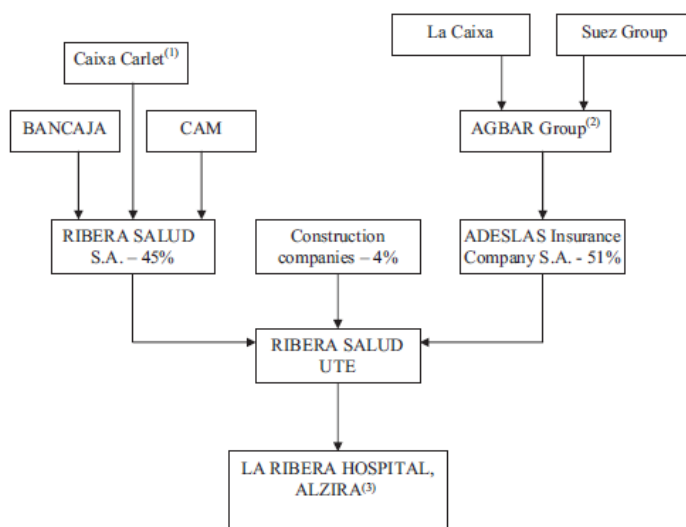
La Caixa

Suez Group

Caixa Carlet$^{(1)}$

BANCAJA

CAM

AGBAR Group$^{(2)}$

RIBERA SALUD S.A. – 45%

Construction companies – 4%

ADESLAS Insurance Company S.A. - 51%

RIBERA SALUD UTE

LA RIBERA HOSPITAL, ALZIRA$^{(3)}$